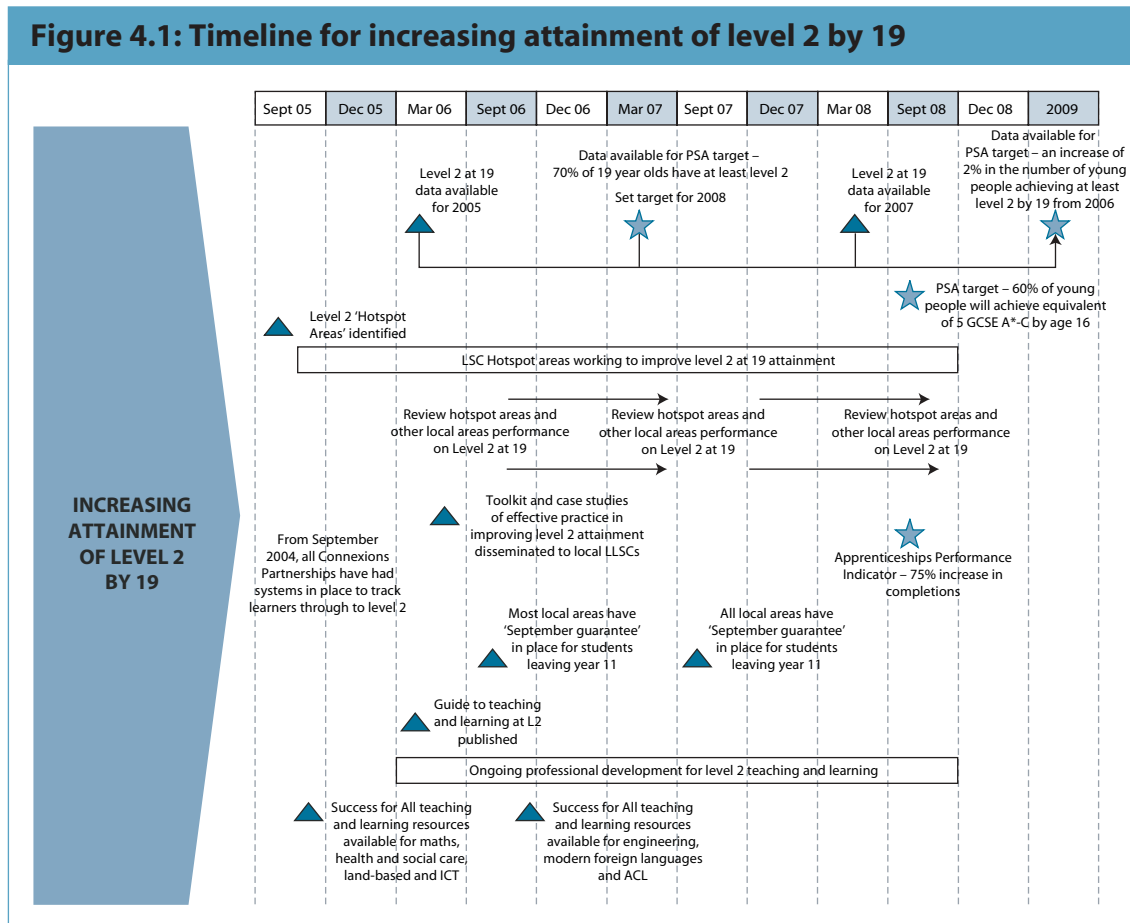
Figure 4.1: Timeline for increasing attainment of level 2 by 19

| Sept 05 | Dec 05 | Mar 06 | Sept 06 | Dec 06 | Mar 07 | Sept 07 | Dec 07 | Mar 08 | Sept 08 | Dec 08 | 2009 |
|---|---|---|---|---|---|---|---|---|---|---|---|

INCREASING ATTAINMENT OF LEVEL 2 BY 19

Level 2 at 19 data available for 2005

Data available for PSA target – 70% of 19 year olds have at least level 2

Set target for 2008

Level 2 at 19 data available for 2007

Data available for PSA target – an increase of 2% in the number of young people achieving at least level 2 by 19 from 2006

PSA target – 60% of young people will achieve equivalent of 5 GCSE A*-C by age 16

Level 2 'Hotspot Areas' identified

LSC Hotspot areas working to improve level 2 at 19 attainment

Review hotspot areas and other local areas performance on Level 2 at 19

Review hotspot areas and other local areas performance on Level 2 at 19

Review hotspot areas and other local areas performance on Level 2 at 19

Toolkit and case studies of effective practice in improving level 2 attainment disseminated to local LLSCs

From September 2004, all Connexions Partnerships have had systems in place to track learners through to level 2

Apprenticeships Performance Indicator – 75% increase in completions

Most local areas have 'September guarantee' in place for students leaving year 11

All local areas have 'September guarantee' in place for students leaving year 11

Guide to teaching and learning at L2 published

Ongoing professional development for level 2 teaching and learning

Success for All teaching and learning resources available for maths, health and social care, land-based and ICT

Success for All teaching and learning resources available for engineering, modern foreign languages and ACL